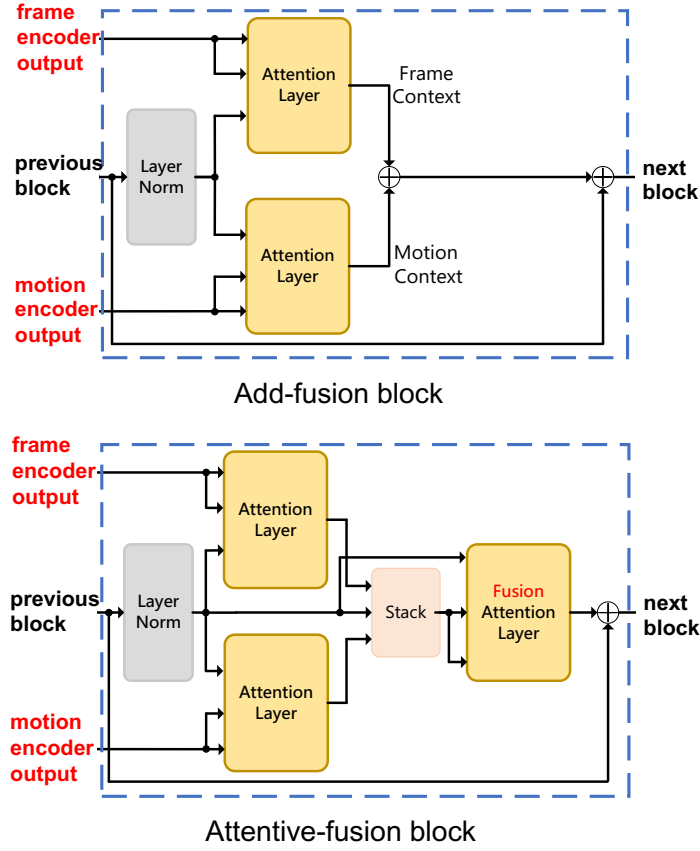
frame encoder output

Attention Layer

Frame Context

previous block

Layer Norm

next block

Attention Layer

Motion Context

motion encoder output

Add-fusion block

frame encoder output

Attention Layer

previous block

Layer Norm

Stack

Fusion Attention Layer

next block

Attention Layer

motion encoder output

Attentive-fusion block